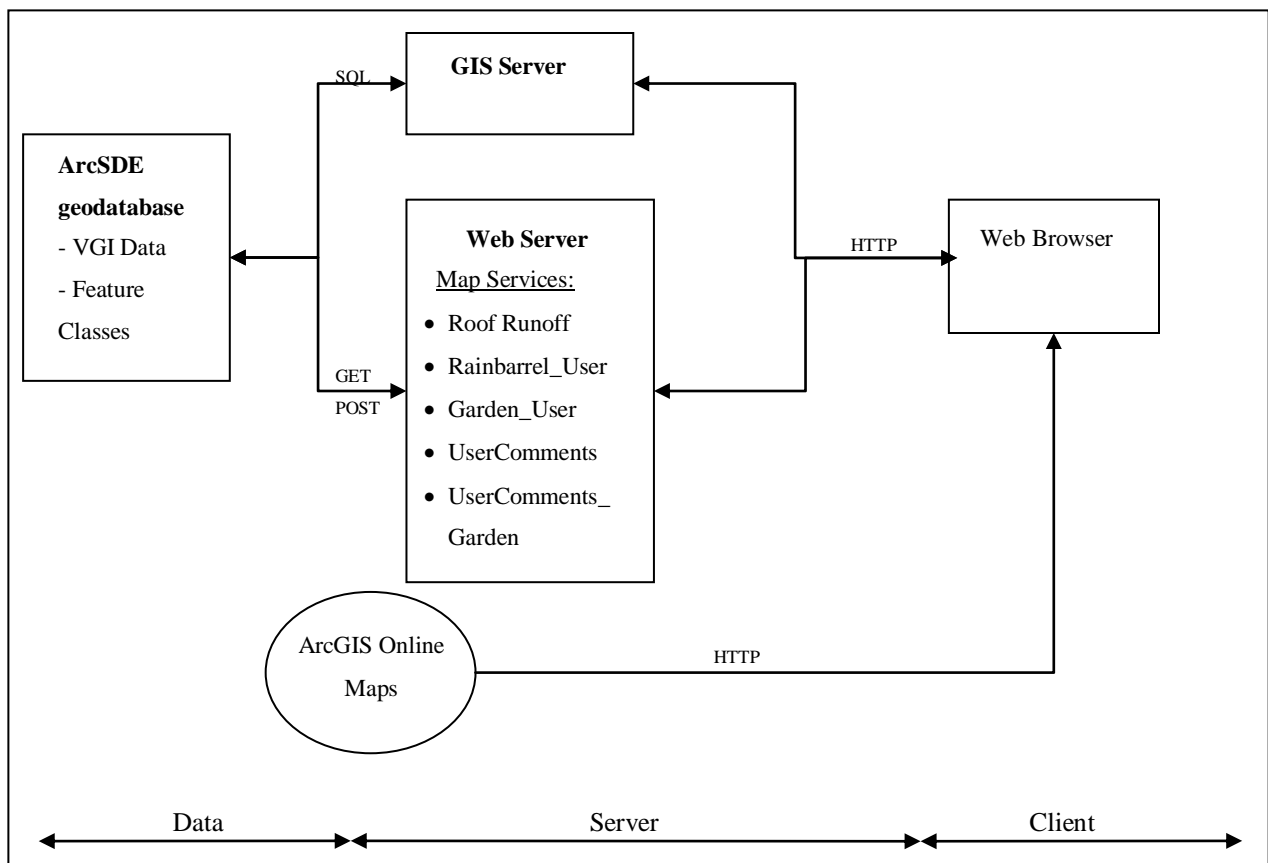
SQL

GIS Server

ArcSDE geodatabase
- VGI Data
- Feature Classes

Web Server
Map Services:
- Roof Runoff
- Rainbarrel_User
- Garden_User
- UserComments
- UserComments_Garden

HTTP

Web Browser

GET
POST

ArcGIS Online Maps

HTTP

Data

Server

Client